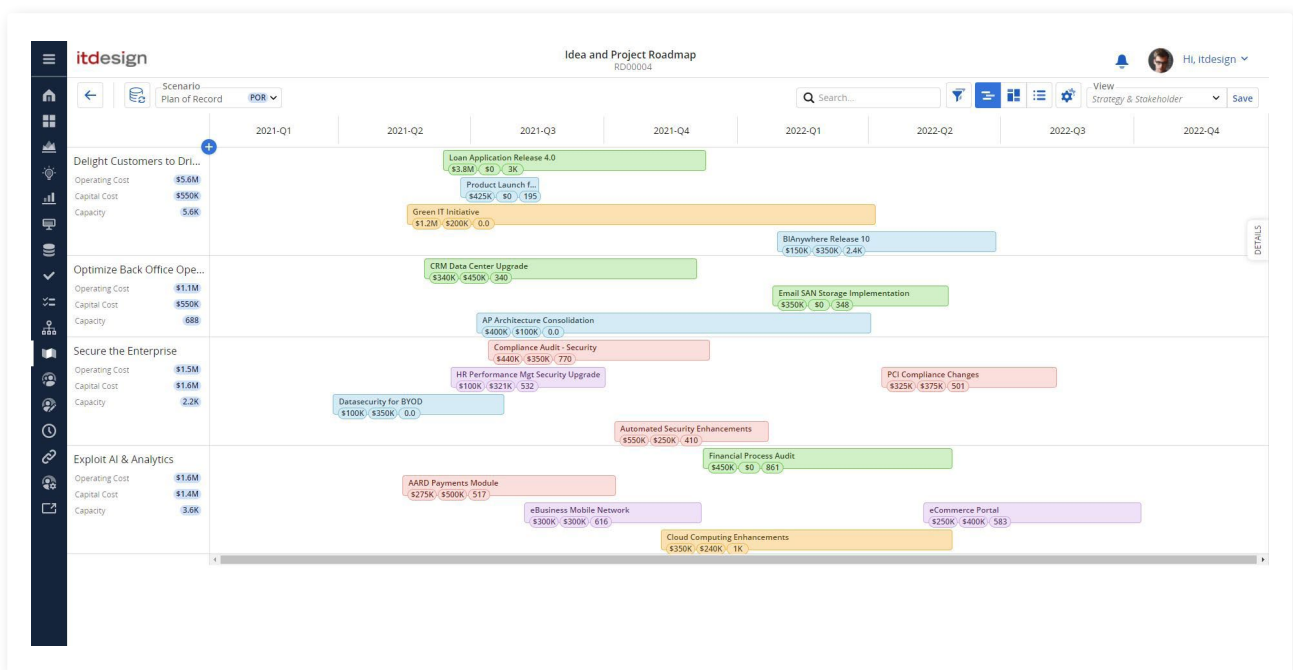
itdesign

Idea and Project Roadmap
RD00004

Hi, itdesign

Scenario
Plan of Record POR

Search...

View
Strategy & Stakeholder

Save

| | 2021-Q1 | 2021-Q2 | 2021-Q3 | 2021-Q4 | 2022-Q1 | 2022-Q2 | 2022-Q3 | 2022-Q4 |
|---|---|---|---|---|---|---|---|---|

Delight Customers to Dri...
Operating Cost $5.6M
Capital Cost $550K
Capacity 5.6K

Loan Application Release 4.0
$3.8M $0 3K

Product Launch f...
$425K $0 195

Green IT Initiative
$1.2M $200K 0.0

BIAnywhere Release 10
$150K $350K 2.4K

DETAILS

Optimize Back Office Ope...
Operating Cost $1.1M
Capital Cost $550K
Capacity 688

CRM Data Center Upgrade
$340K $450K 340

Email SAN Storage Implementation
$350K $0 348

AP Architecture Consolidation
$400K $100K 0.0

Secure the Enterprise
Operating Cost $1.5M
Capital Cost $1.6M
Capacity 2.2K

Compliance Audit - Security
$440K $350K 770

HR Performance Mgt Security Upgrade
$100K $321K 532

PCI Compliance Changes
$325K $375K 501

Datasecurity for BYOD
$100K $350K 0.0

Automated Security Enhancements
$550K $250K 410

Exploit AI & Analytics
Operating Cost $1.6M
Capital Cost $1.4M
Capacity 3.6K

Financial Process Audit
$450K $0 861

AARD Payments Module
$275K $500K 517

eBusiness Mobile Network
$300K $300K 616

eCommerce Portal
$250K $400K 583

Cloud Computing Enhancements
$350K $240K 1K